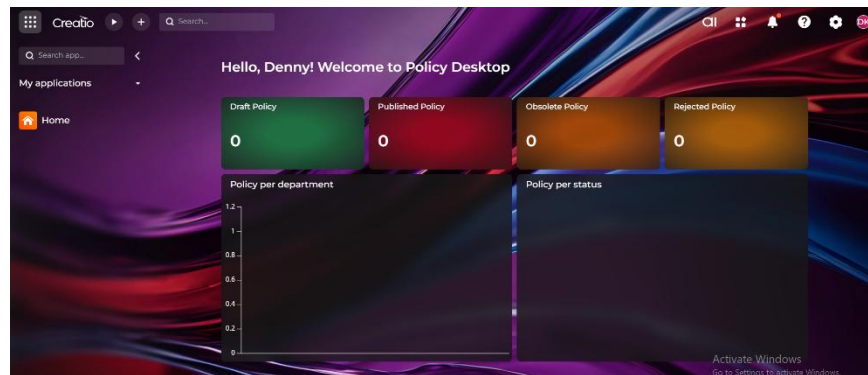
Creatio
Search...
ai
DK
Search app...
My applications
Home
Hello, Denny! Welcome to Policy Desktop

Draft Policy
0
Published Policy
0
Obsolete Policy
0
Rejected Policy
0

Policy per department
1.2
1
0.8
0.6
0.4
0.2
0

Policy per status

Activate Windows
Go to Settings to activate Windows.